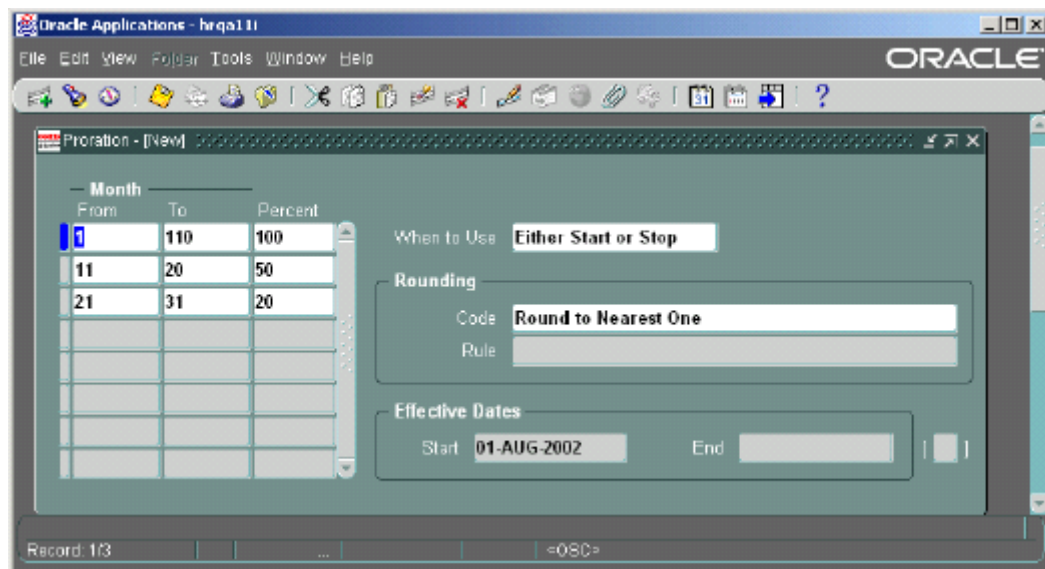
Oracle Applications - hrqa11i

File Edit View Folder Tools Window Help

ORACLE

Proration - [New]

Month

| From | To | Percent |
|---|---|---|
| 1 | 110 | 100 |
| 11 | 20 | 50 |
| 21 | 31 | 20 |

When to Use Either Start or Stop

Rounding

Code Round to Nearest One

Rule

Effective Dates

Start 01-AUG-2002 End

Record: 1/3 ... <OSC>